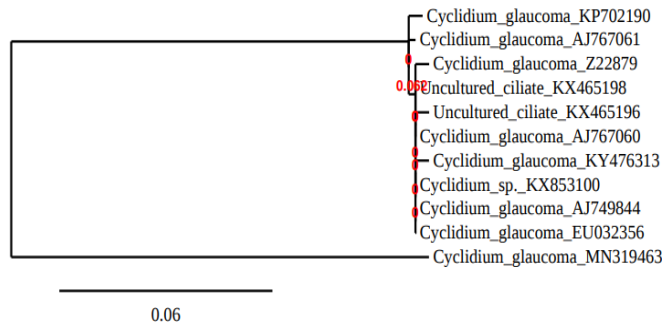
Cyclidium_glaucoma_KP702190
Cyclidium_glaucoma_AJ767061
Cyclidium_glaucoma_Z22879
0.062
Uncultured_ciliate_KX465198
Uncultured_ciliate_KX465196
Cyclidium_glaucoma_AJ767060
Cyclidium_glaucoma_KY476313
Cyclidium_sp._KX853100
Cyclidium_glaucoma_AJ749844
Cyclidium_glaucoma_EU032356
Cyclidium_glaucoma_MN319463
0.06